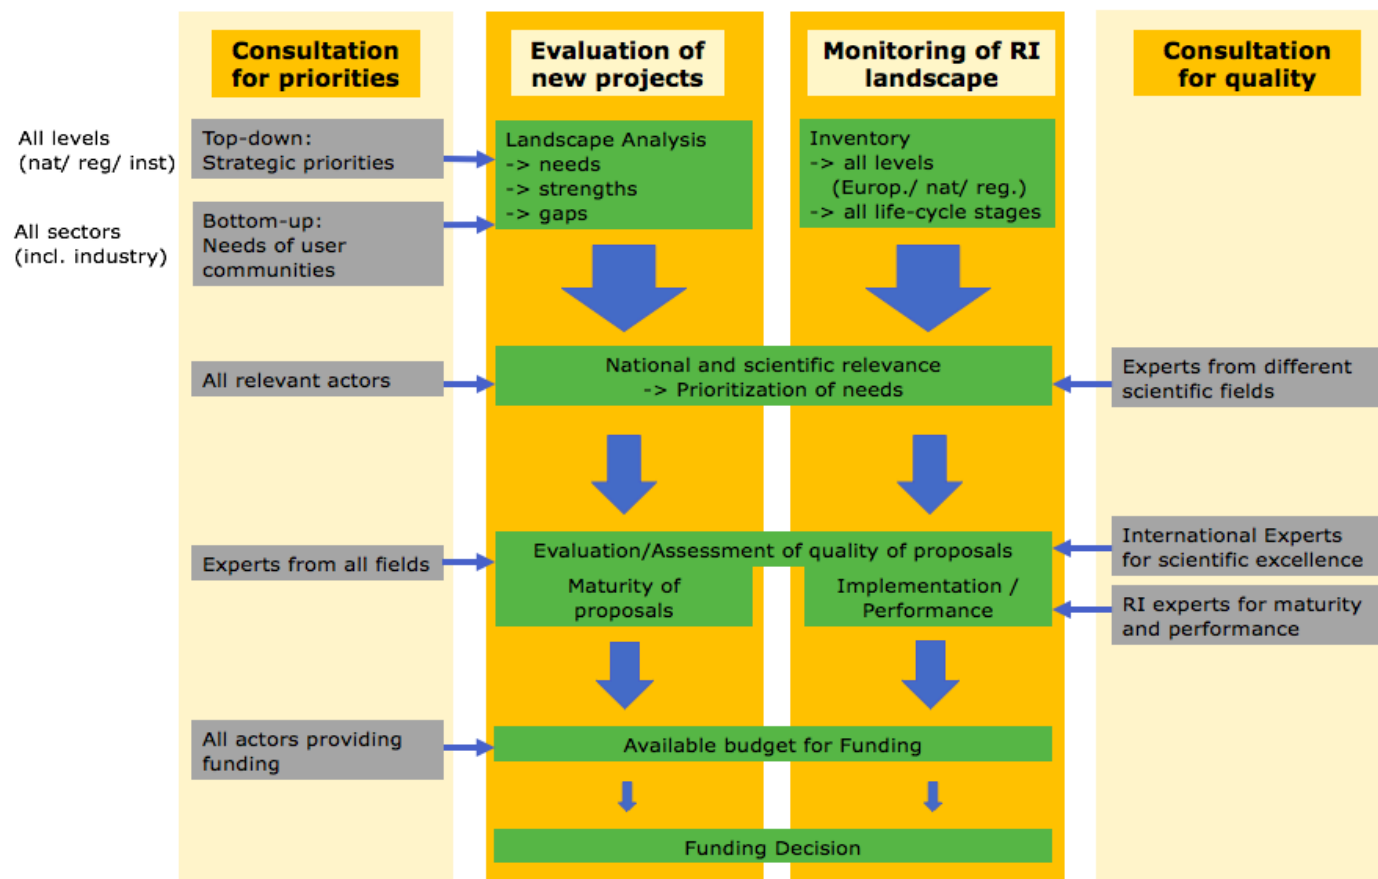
Consultation for priorities

Evaluation of new projects

Monitoring of RI landscape

Consultation for quality

All levels (nat/ reg/ inst)

Top-down: Strategic priorities

All sectors (incl. industry)

Bottom-up: Needs of user communities

Landscape Analysis
-> needs
-> strengths
-> gaps

Inventory
-> all levels (Europ./ nat/ reg.)
-> all life-cycle stages

All relevant actors

National and scientific relevance
-> Prioritization of needs

Experts from different scientific fields

Experts from all fields

Evaluation/Assessment of quality of proposals

Maturity of proposals

Implementation / Performance

International Experts for scientific excellence

RI experts for maturity and performance

All actors providing funding

Available budget for Funding

Funding Decision